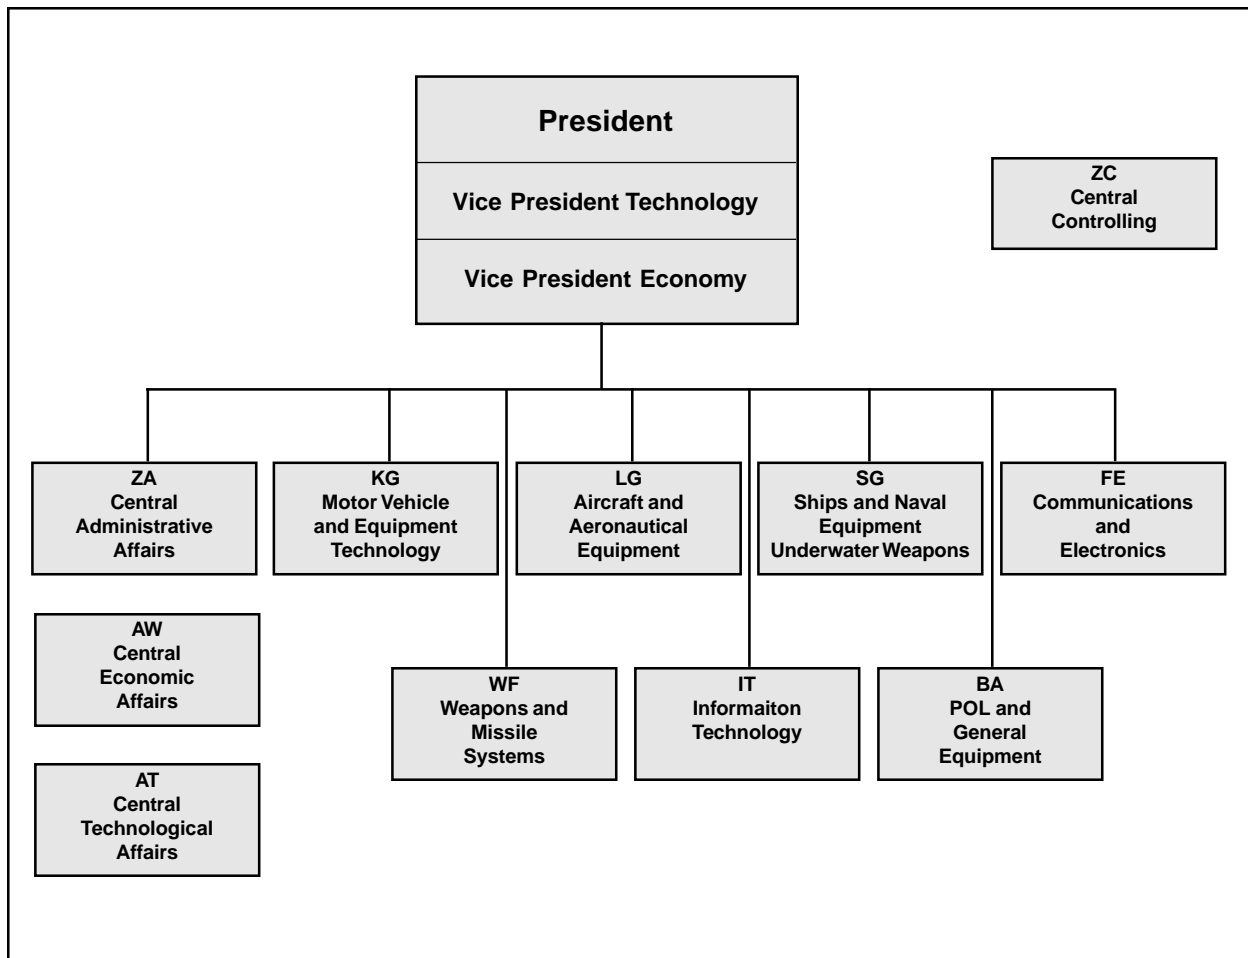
President

Vice President Technology

Vice President Economy

ZC
Central
Controlling

ZA
Central
Administrative
Affairs

KG
Motor Vehicle
and Equipment
Technology

LG
Aircraft and
Aeronautical
Equipment

SG
Ships and Naval
Equipment
Underwater Weapons

FE
Communications
and
Electronics

AW
Central
Economic
Affairs

WF
Weapons and
Missile
Systems

IT
Informaiton
Technology

BA
POL and
General
Equipment

AT
Central
Technological
Affairs